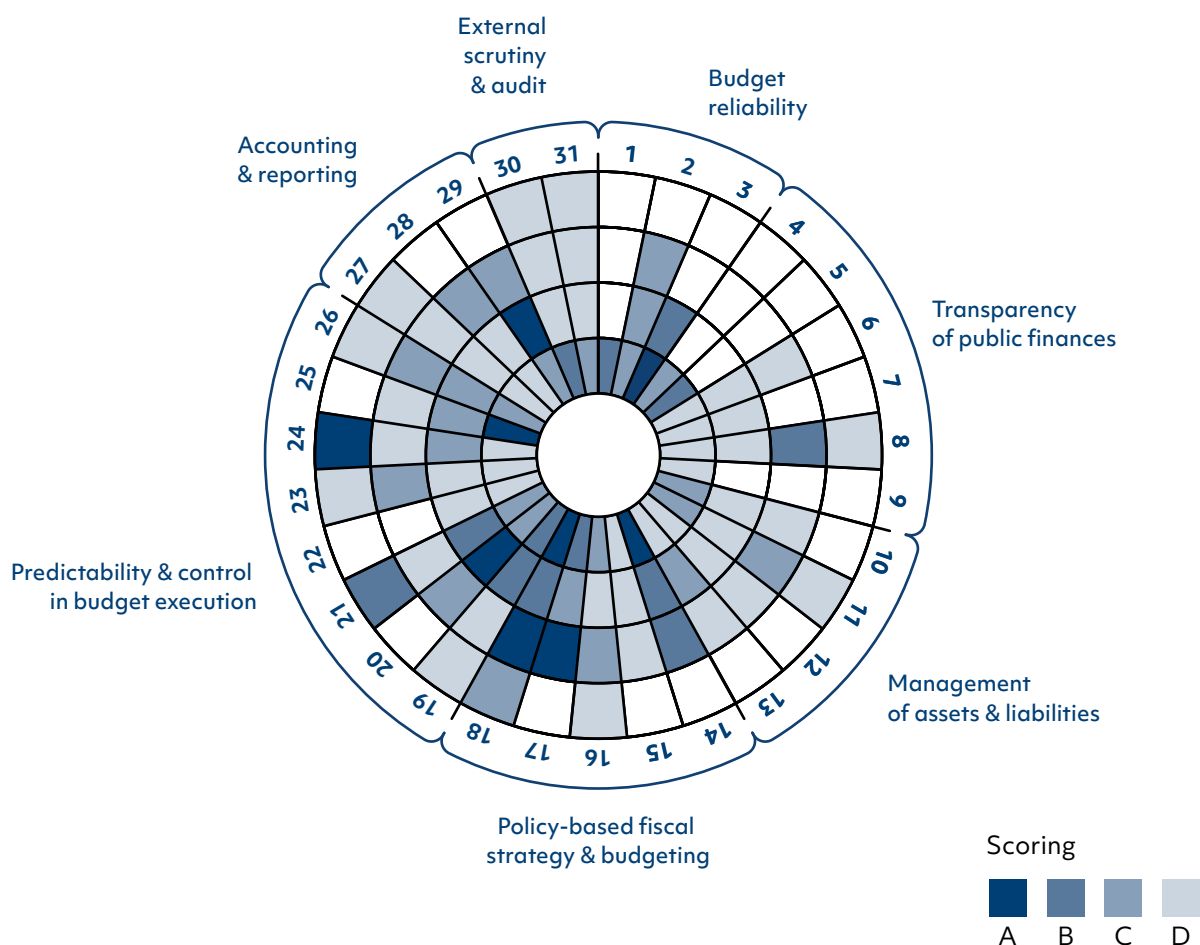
External scrutiny & audit

Budget reliability

Accounting & reporting

Transparency of public finances

Management of assets & liabilities

Policy-based fiscal strategy & budgeting

Predictability & control in budget execution

30 31 1 2 3 4 5 6 7 8 9 10 11 12 13 14 15 16 17 18 19 20 21 22 23 24 25 26 27 28 29

Scoring

A B C D